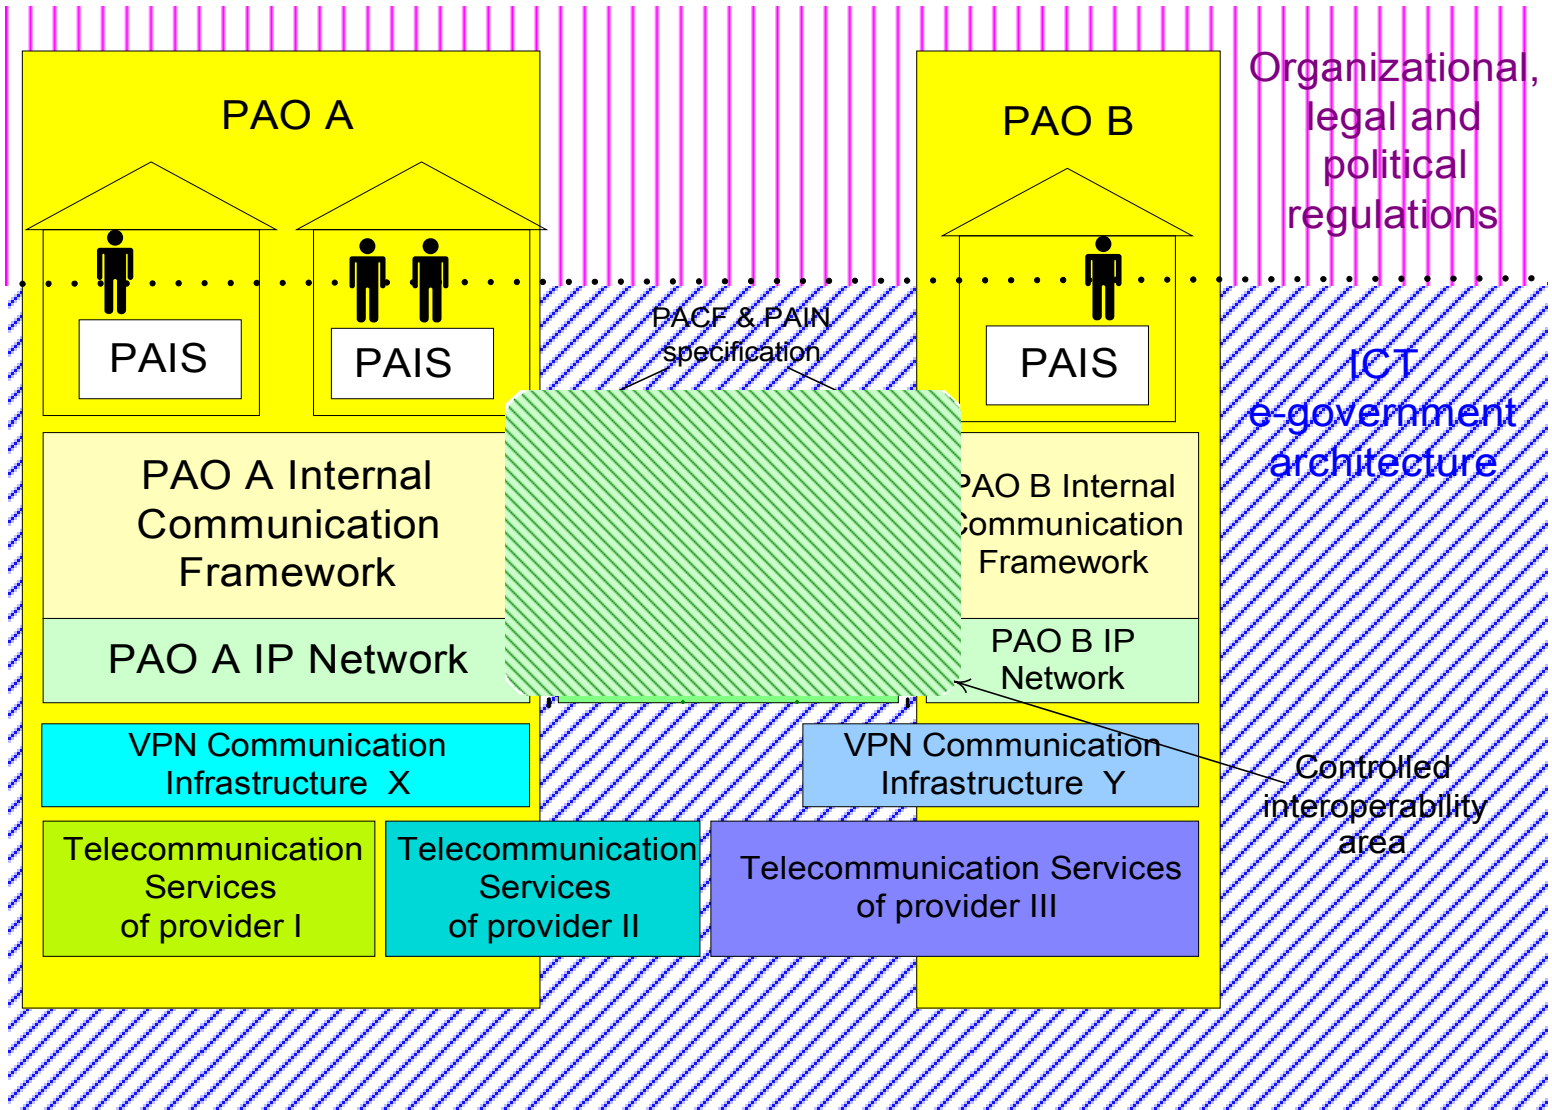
PAO A

PAO B

Organizational, legal and political regulations

PAIS

PAIS

PAIS

PACF & PAIN specification

ICT e-government architecture

PAO A Internal Communication Framework

PAO B Internal Communication Framework

PAO A IP Network

PAO B IP Network

VPN Communication Infrastructure X

VPN Communication Infrastructure Y

Controlled interoperability area

Telecommunication Services of provider I

Telecommunication Services of provider II

Telecommunication Services of provider III